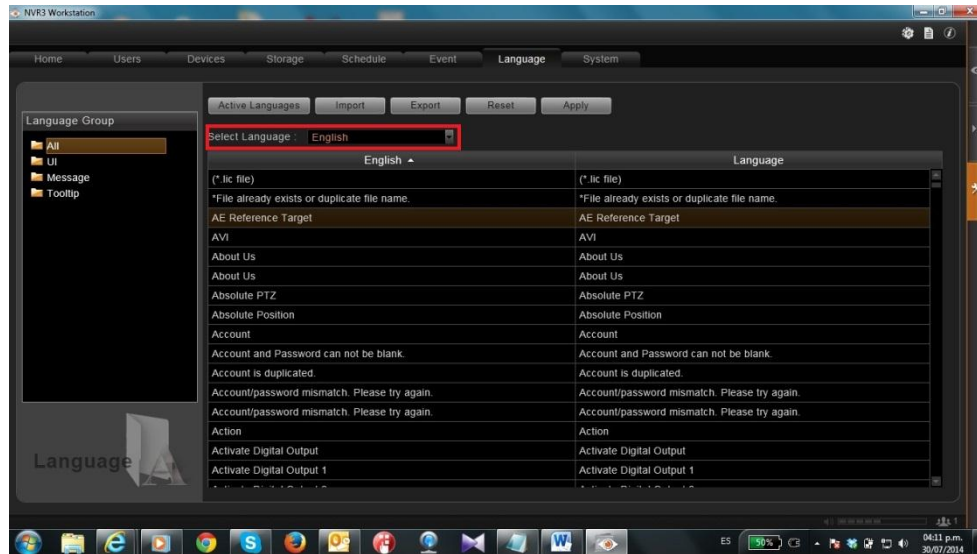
NVR3 Workstation

Home Users Devices Storage Schedule Event Language System

Language Group

All
UI
Message
Tooltip

Language

Active Languages Import Export Reset Apply

Select Language : English

| English ▲ | Language |
|---|---|
| (*.lic file) | (*.lic file) |
| *File already exists or duplicate file name. | *File already exists or duplicate file name. |
| AE Reference Target | AE Reference Target |
| AVI | AVI |
| About Us | About Us |
| About Us | About Us |
| Absolute PTZ | Absolute PTZ |
| Absolute Position | Absolute Position |
| Account | Account |
| Account and Password can not be blank. | Account and Password can not be blank. |
| Account is duplicated. | Account is duplicated. |
| Account/password mismatch. Please try again. | Account/password mismatch. Please try again. |
| Account/password mismatch. Please try again. | Account/password mismatch. Please try again. |
| Action | Action |
| Activate Digital Output | Activate Digital Output |
| Activate Digital Output 1 | Activate Digital Output 1 |
| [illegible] | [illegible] |

ES 50% 04:11 p.m. 30/07/2014